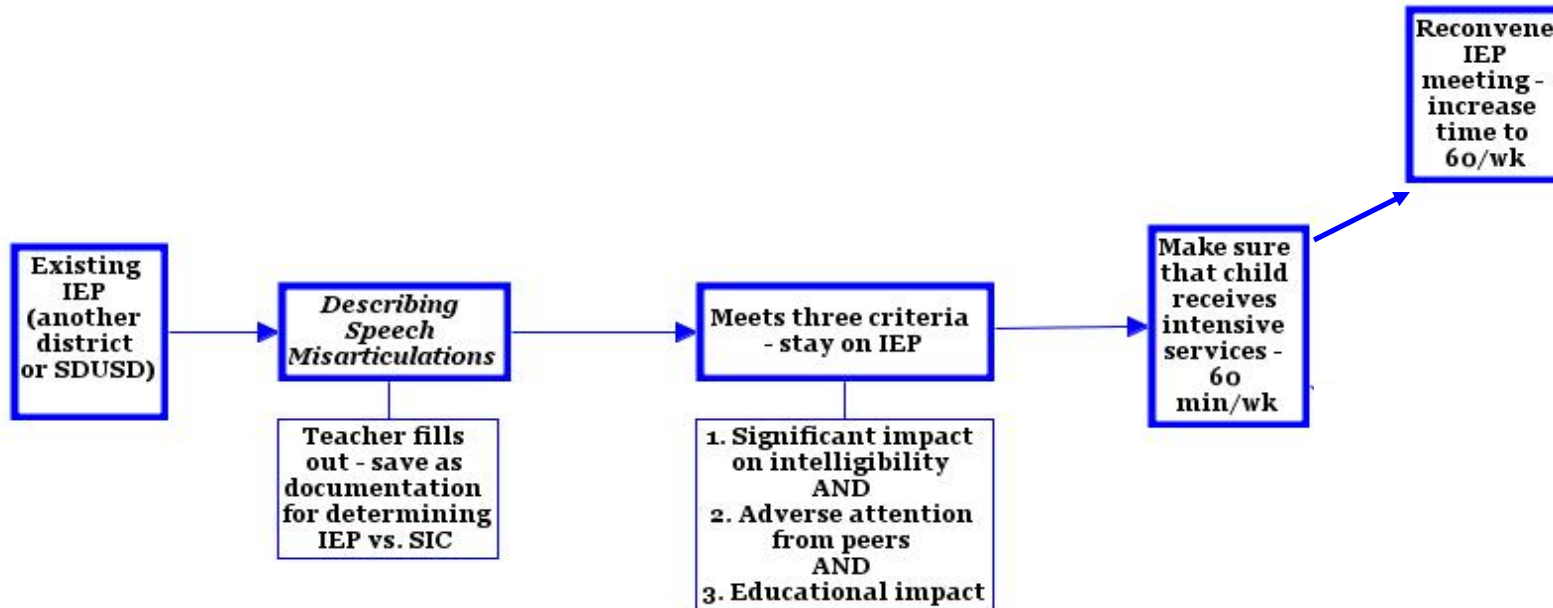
Existing IEP (another district or SDUSD)

Describing Speech Misarticulations

Teacher fills out - save as documentation for determining IEP vs. SIC

Meets three criteria - stay on IEP

1. Significant impact on intelligibility
AND
2. Adverse attention from peers
AND
3. Educational impact

Make sure that child receives intensive services - 60 min/wk

Reconvene IEP meeting - increase time to 60/wk